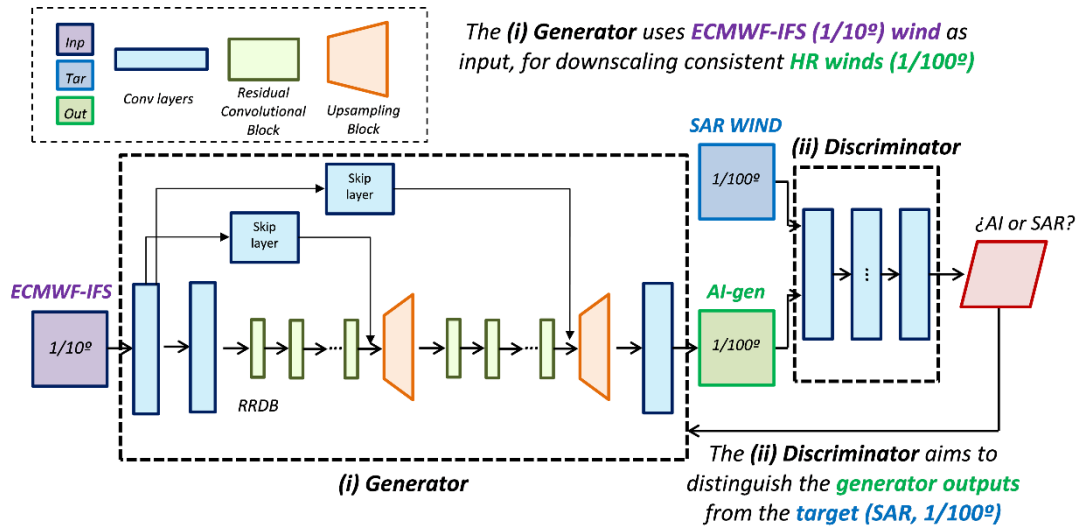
Inp
Tar
Out
Conv layers
Residual Convolutional Block
Upsampling Block

The (i) Generator uses ECMWF-IFS (1/10º) wind as input, for downscaling consistent HR winds (1/100º)

Skip layer
Skip layer

ECMWF-IFS
1/10º

RRDB

SAR WIND
1/100º

(ii) Discriminator

AI-gen
1/100º

¿AI or SAR?

(i) Generator

The (ii) Discriminator aims to distinguish the generator outputs from the target (SAR, 1/100º)